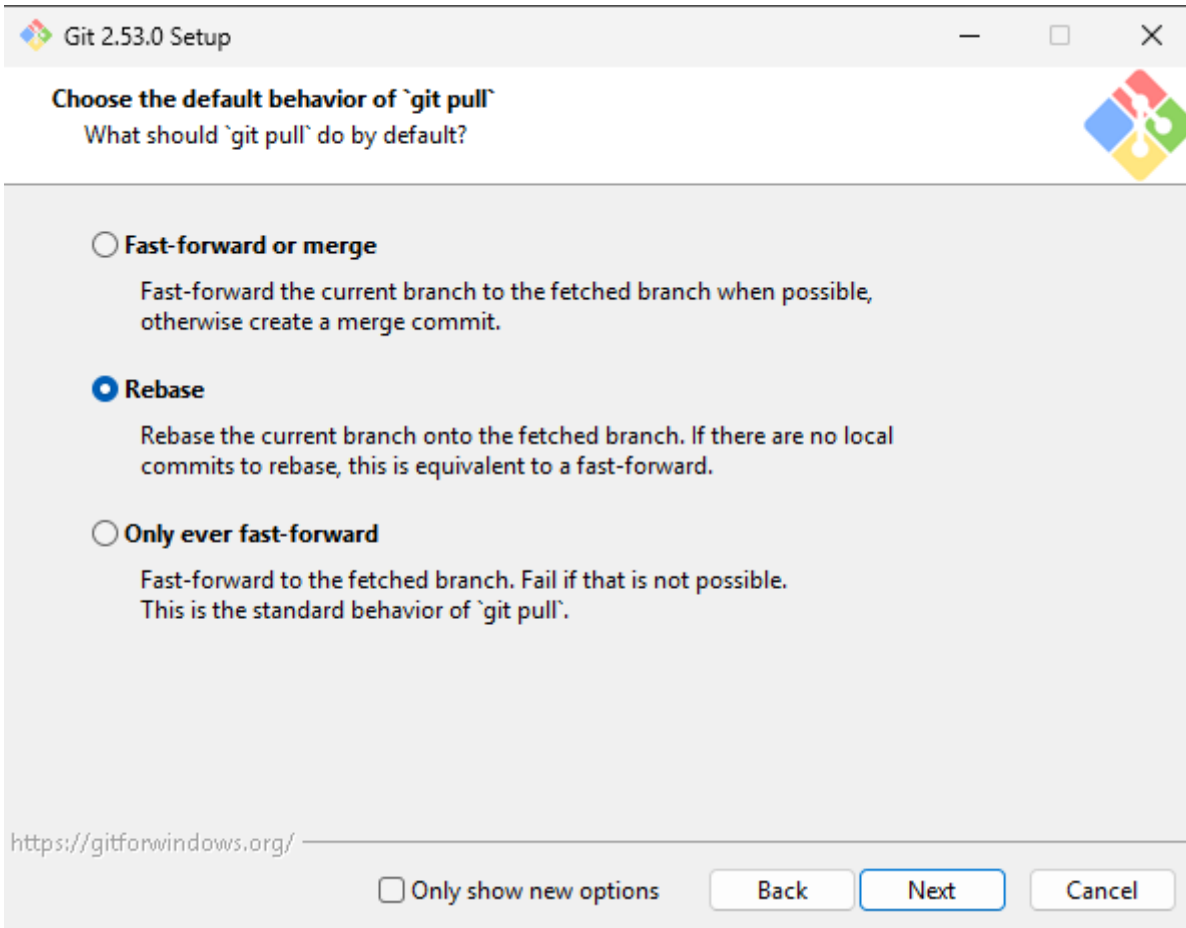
Git 2.53.0 Setup

Choose the default behavior of `git pull`
What should `git pull` do by default?

Fast-forward or merge

Fast-forward the current branch to the fetched branch when possible, otherwise create a merge commit.

Rebase

Rebase the current branch onto the fetched branch. If there are no local commits to rebase, this is equivalent to a fast-forward.

Only ever fast-forward

Fast-forward to the fetched branch. Fail if that is not possible. This is the standard behavior of `git pull`.

https://gitforwindows.org/

Only show new options

Back

Next

Cancel